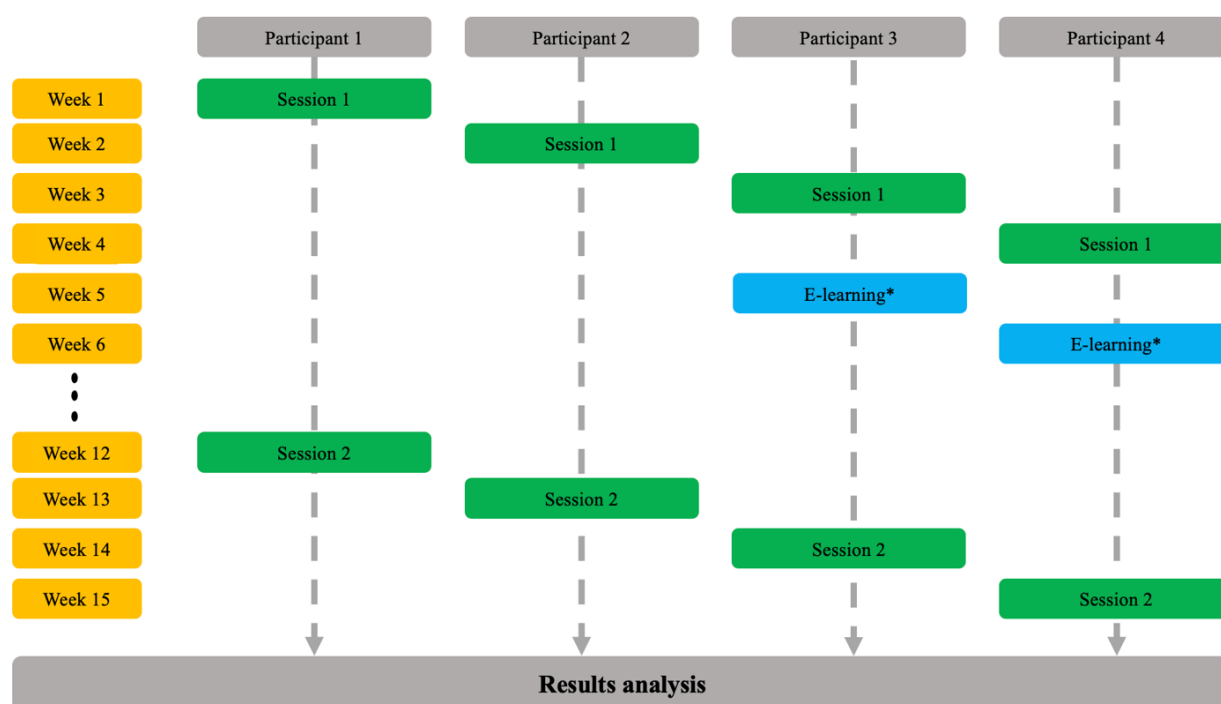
Participant 1
Participant 2
Participant 3
Participant 4

Week 1
Session 1

Week 2
Session 1

Week 3
Session 1

Week 4
Session 1

Week 5
E-learning*

Week 6
E-learning*

Week 12
Session 2

Week 13
Session 2

Week 14
Session 2

Week 15
Session 2

Results analysis